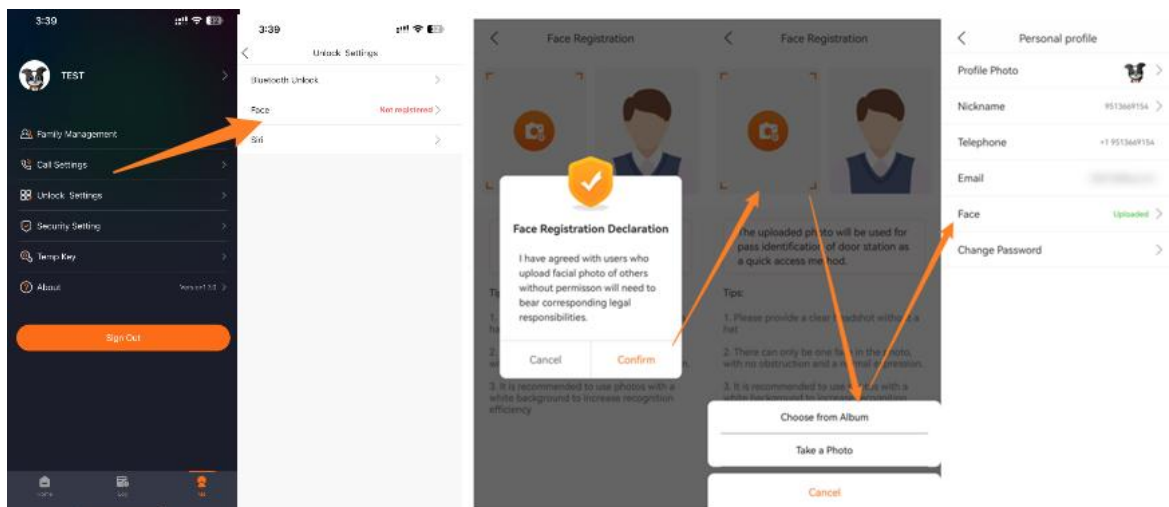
3:39

TEST

Family Management

Call Settings

Unlock Settings

Security Setting

Temp Key

About

Version1.3.6

Sign Out

3:39

Unlock Settings

Bluetooth Unlock

Face

Not registered

Siri

Face Registration

Face Registration Declaration

I have agreed with users who upload facial photo of others without permisson will need to bear corresponding legal responsibilities.

Cancel

Confirm

Tip

1.

2.

3. It is recommended to use photos with a white background to increase recognition efficiency

Face Registration

The uploaded photo will be used for pass identification of door station as a quick access method.

Tips:

1. Please provide a clear headshot without a hat

2. There can only be one face in the photo, with no obstruction and a normal expression.

3. It is recommended to use photos with a white background to increase recognition

Choose from Album

Take a Photo

Cancel

Personal profile

Profile Photo

Nickname

9513669154

Telephone

+1 9513669154

Email

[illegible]

Face

Uploaded

Change Password